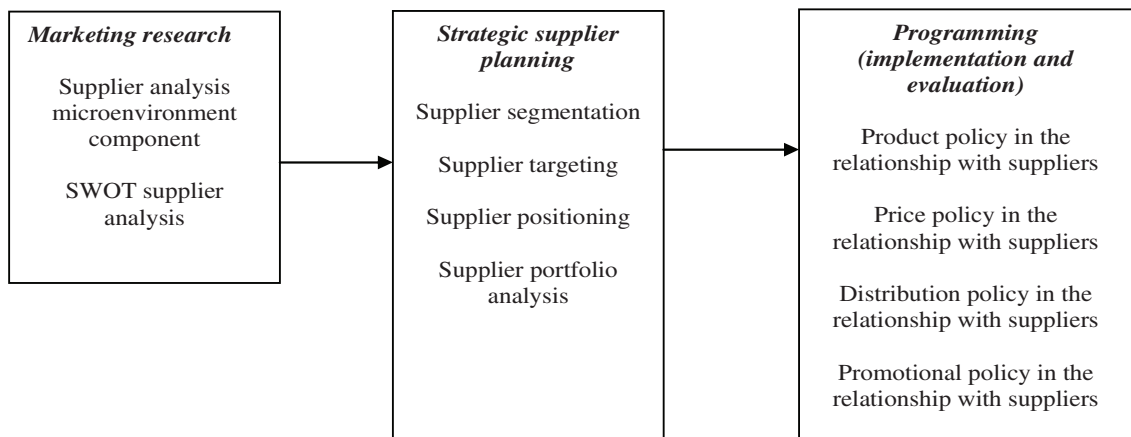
Marketing research

Supplier analysis microenvironment component

SWOT supplier analysis

Strategic supplier planning

Supplier segmentation

Supplier targeting

Supplier positioning

Supplier portfolio analysis

Programming (implementation and evaluation)

Product policy in the relationship with suppliers

Price policy in the relationship with suppliers

Distribution policy in the relationship with suppliers

Promotional policy in the relationship with suppliers